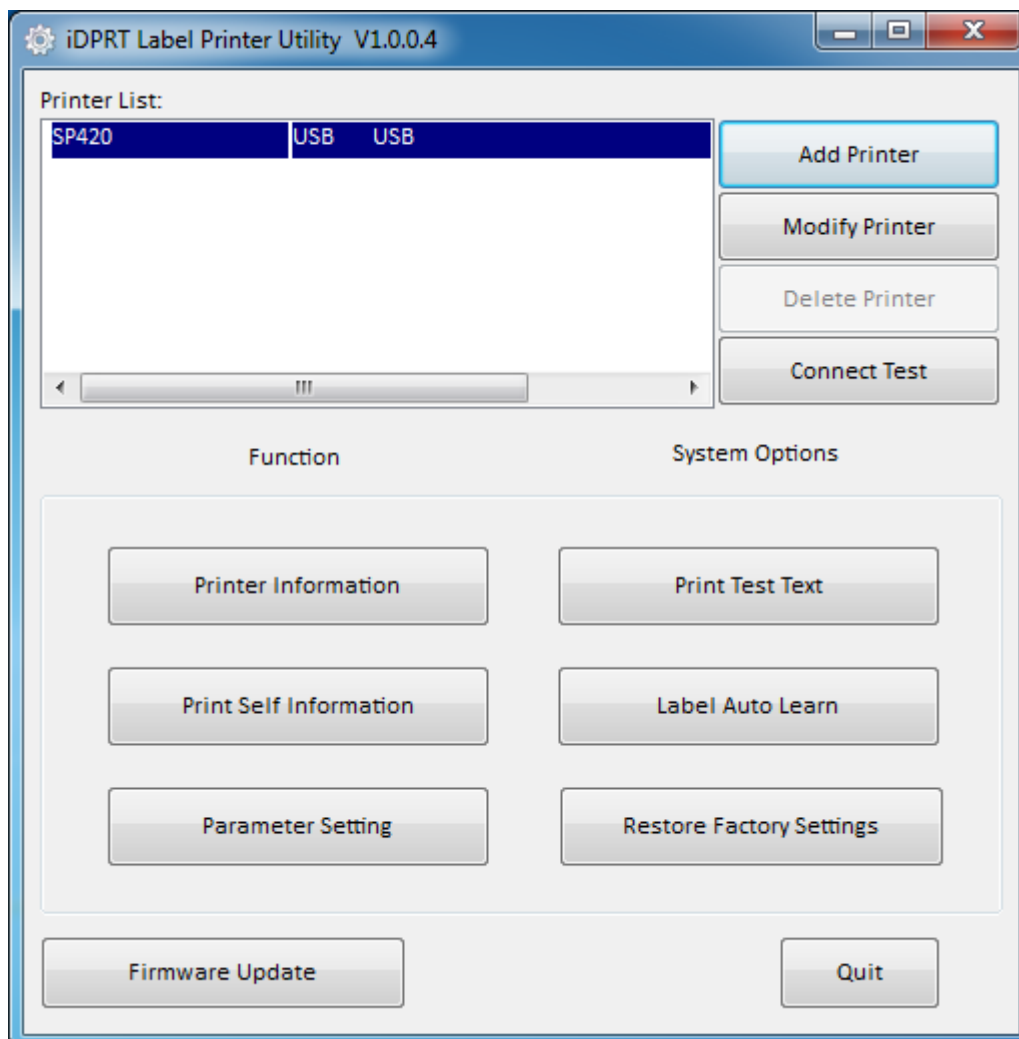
iDPRT Label Printer Utility V1.0.0.4

Printer List:

| SP420 | USB | USB |
|---|---|---|

Add Printer

Modify Printer

Delete Printer

Connect Test

Function

System Options

Printer Information

Print Test Text

Print Self Information

Label Auto Learn

Parameter Setting

Restore Factory Settings

Firmware Update

Quit